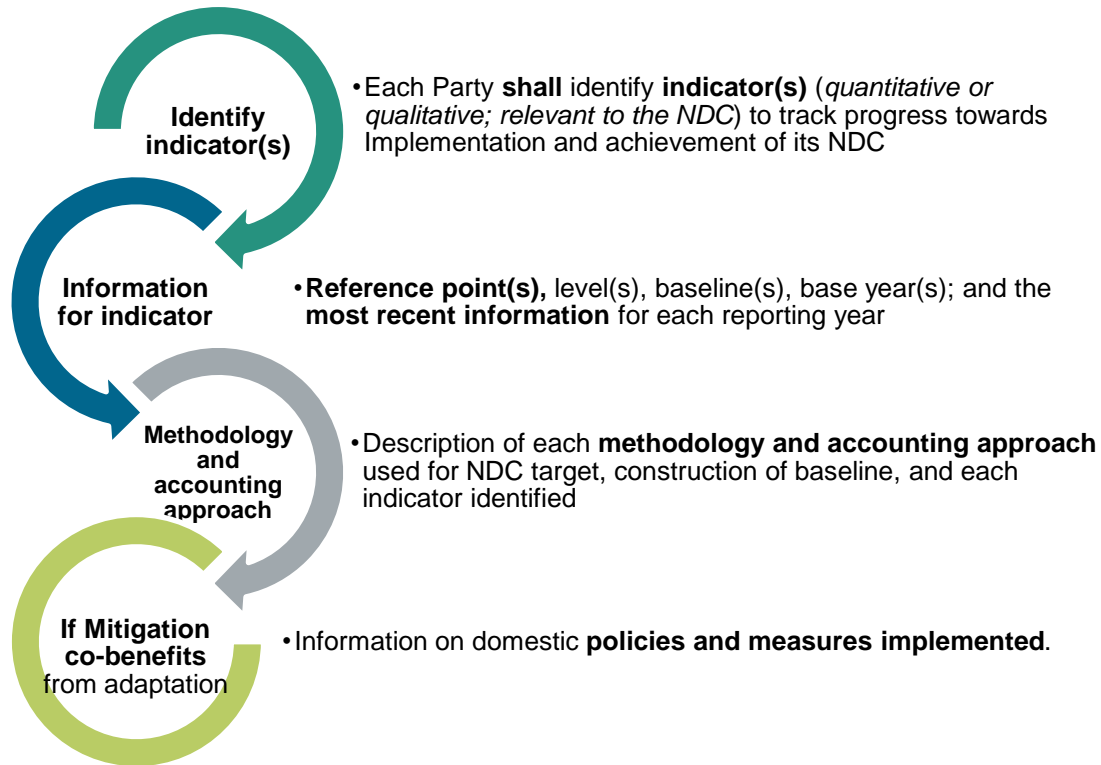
Identify indicator(s)

•Each Party shall identify indicator(s) (quantitative or qualitative; relevant to the NDC) to track progress towards Implementation and achievement of its NDC

Information for indicator

•Reference point(s), level(s), baseline(s), base year(s); and the most recent information for each reporting year

Methodology and accounting approach

•Description of each methodology and accounting approach used for NDC target, construction of baseline, and each indicator identified

If Mitigation co-benefits from adaptation

•Information on domestic policies and measures implemented.